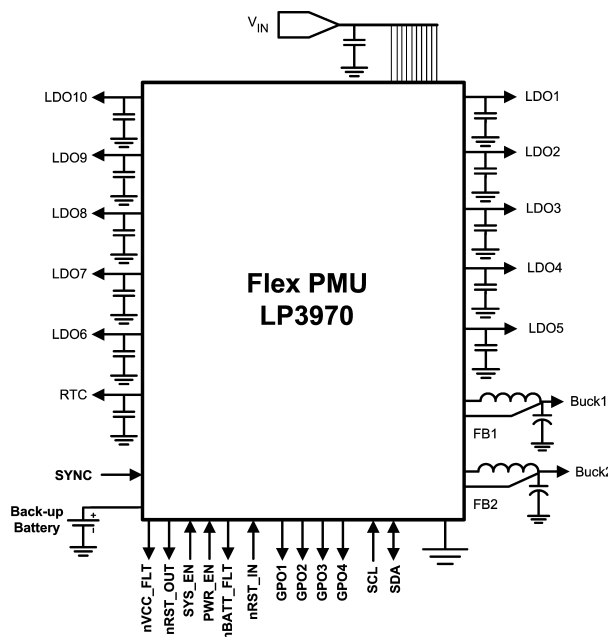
$V_{IN}$

LDO10
LDO9
LDO8
LDO7
LDO6
RTC
SYNC
Back-up Battery
+

LDO1
LDO2
LDO3
LDO4
LDO5
Buck1
FB1
Buck2
FB2

Flex PMU
LP3970

nVCC_FLT
nRST_OUT
SYS_EN
PWR_EN
nBATT_FLT
nRST_IN
GPO1
GPO2
GPO3
GPO4
SCL
SDA